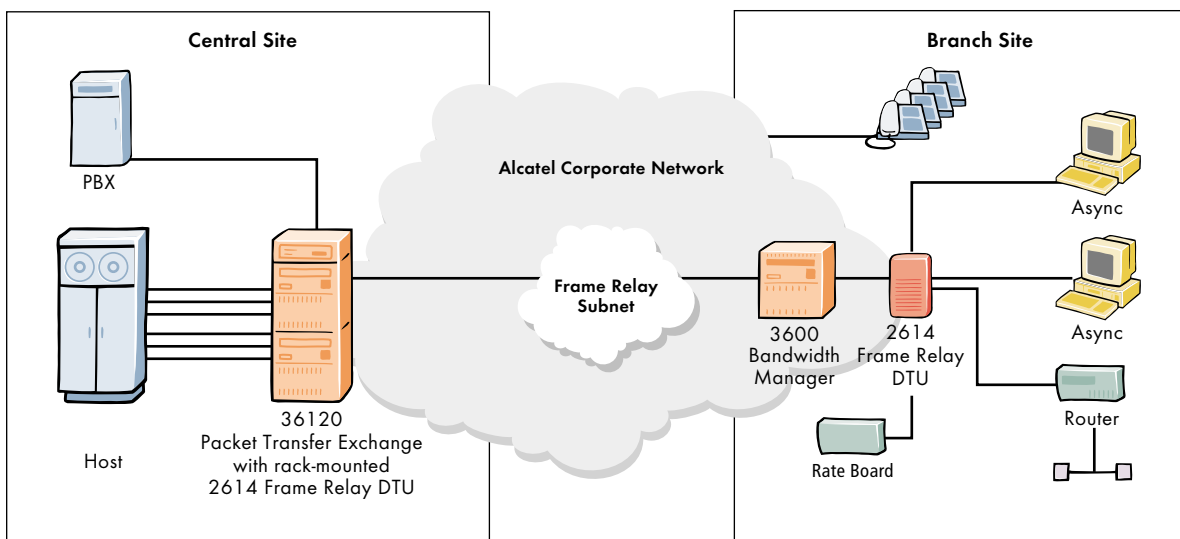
Central Site

PBX

Host

36120
Packet Transfer Exchange
with rack-mounted
2614 Frame Relay DTU

Alcatel Corporate Network

Frame Relay
Subnet

Branch Site

3600
Bandwidth
Manager

2614
Frame Relay
DTU

Async

Async

Router

Rate Board